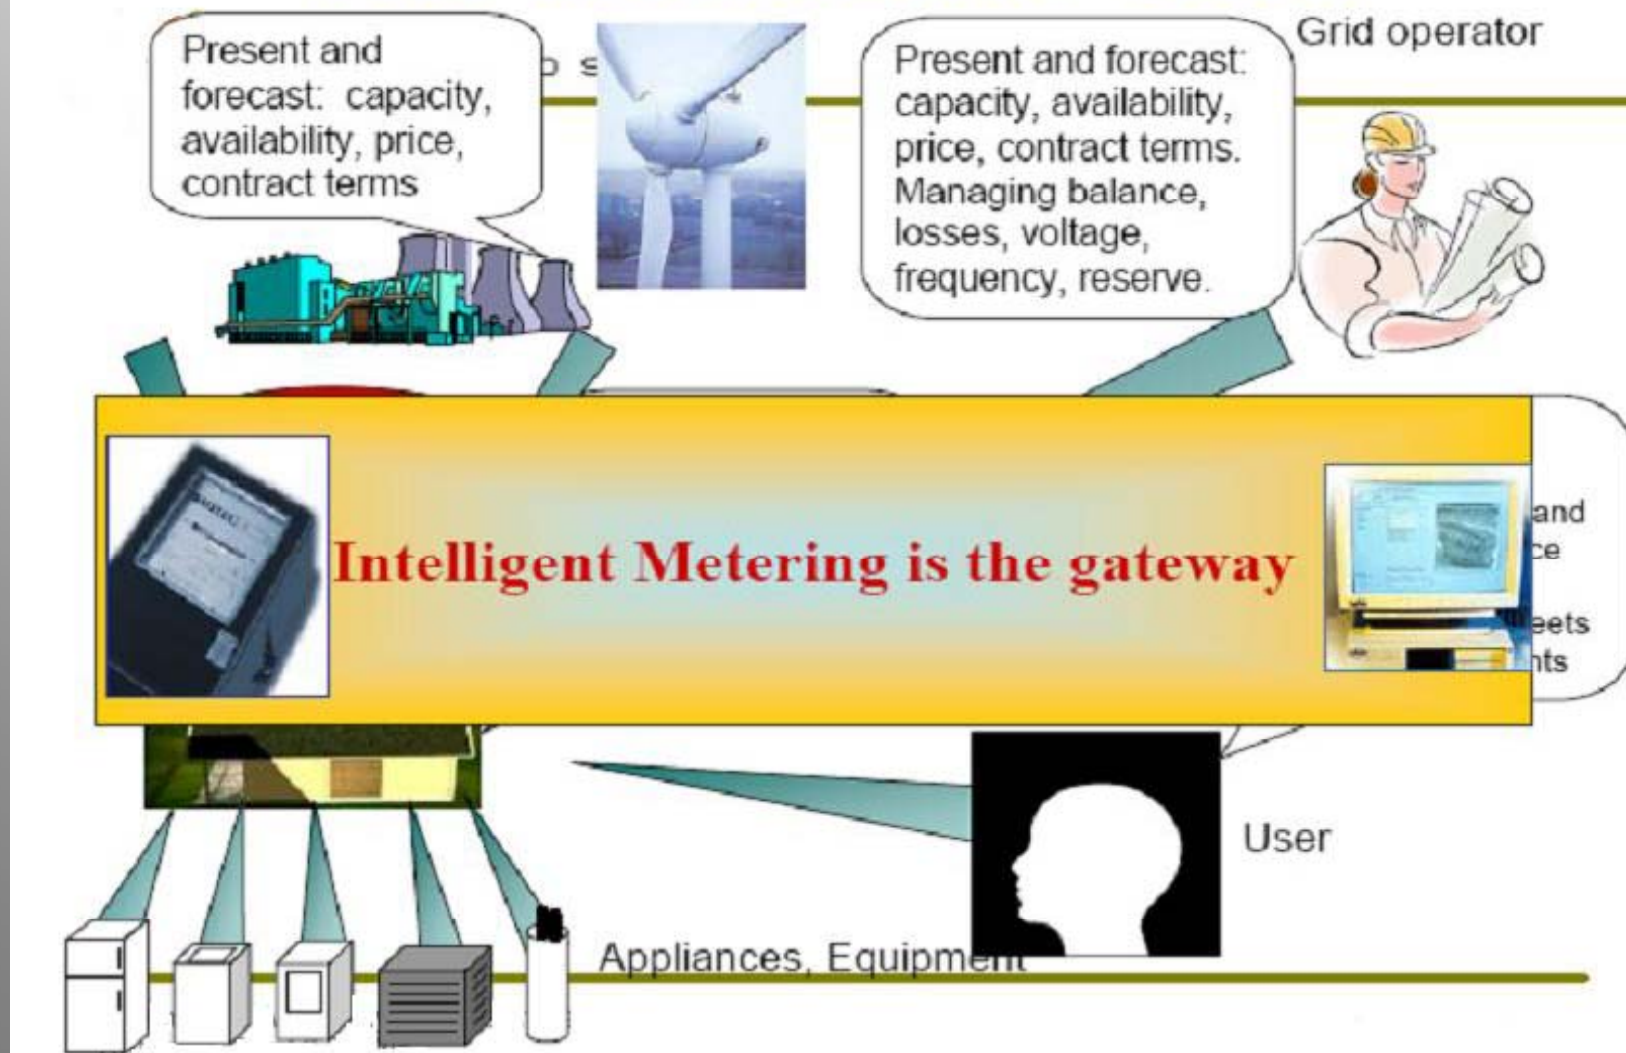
Present and forecast: capacity, availability, price, contract terms

Present and forecast: capacity, availability, price, contract terms. Managing balance, losses, voltage, frequency, reserve.

Grid operator

Intelligent Metering is the gateway

and
ce
eets
nts

User

Appliances, Equipment